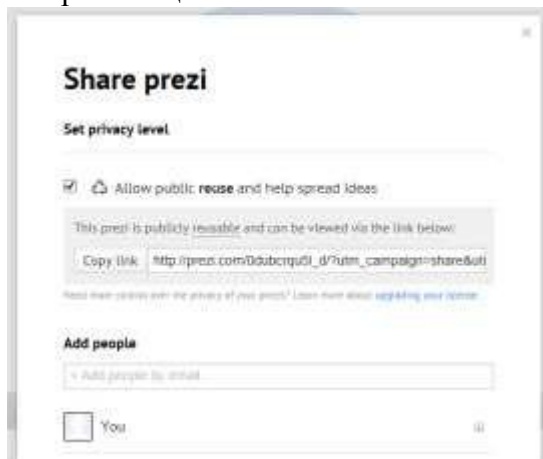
Share prezi

Set privacy level

Allow public reuse and help spread ideas

This prezi is publicly reusable and can be viewed via the link below:

Copy link http://prezi.com/0dubcrqu5l_d/?utm_campaign=share&ut

Need more control over the privacy of your prezis? Learn more about upgrading your license

Add people

+ Add people by email

You